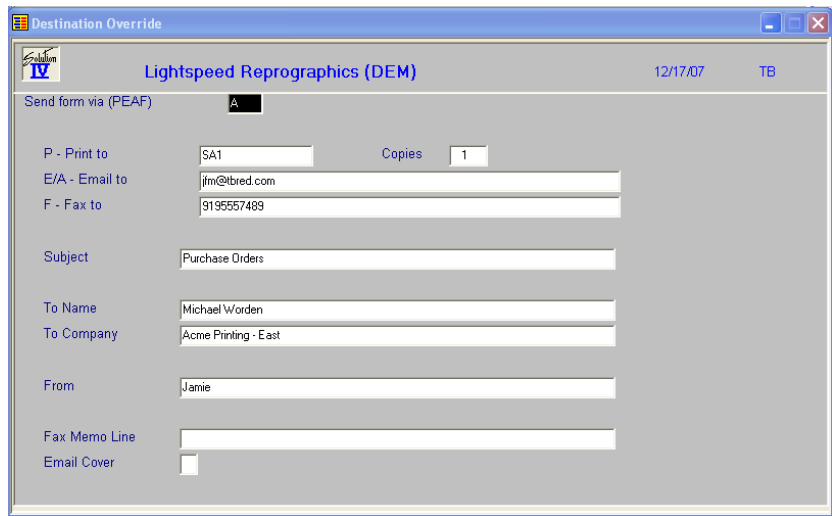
Destination Override

Solution IV

Lightspeed Reprographics (DEM)

12/17/07

TB

Send form via (PEAF) A

P - Print to SA1

Copies 1

E/A - Email to jfm@tbred.com

F - Fax to 9195557489

Subject Purchase Orders

To Name Michael Worden

To Company Acme Printing - East

From Jamie

Fax Memo Line

Email Cover